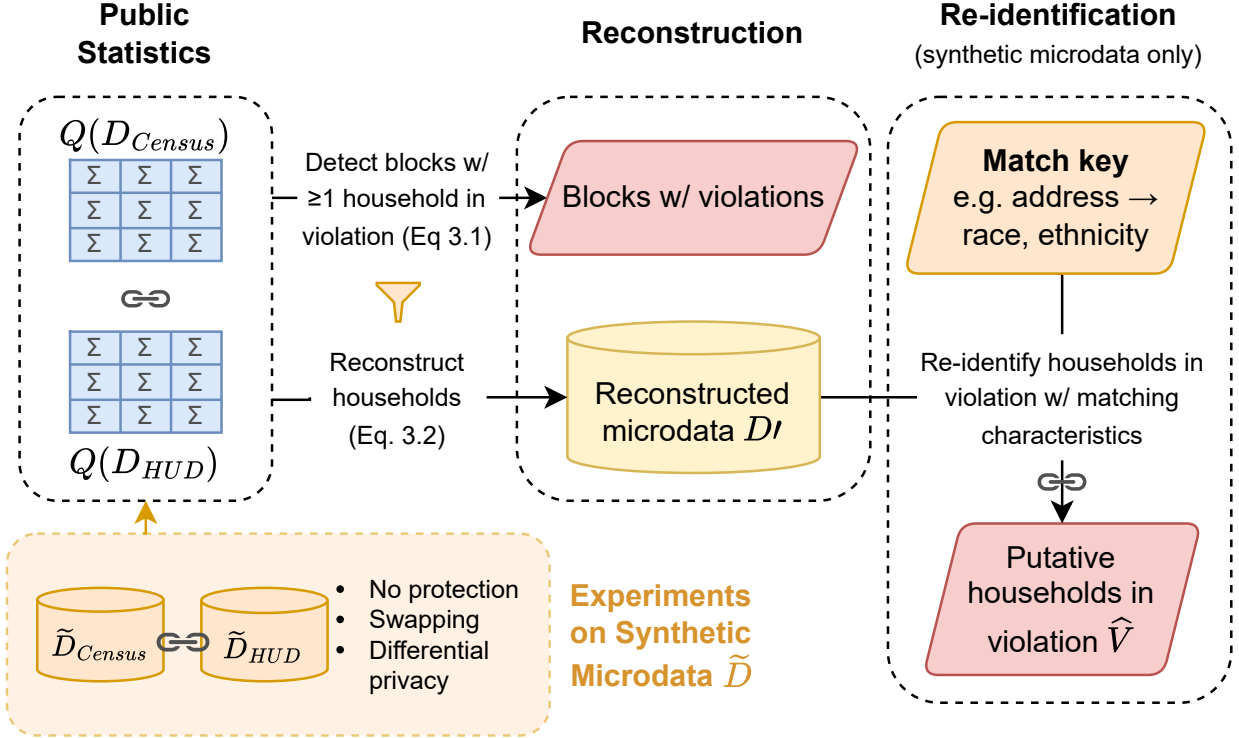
Public Statistics

$Q(D_{Census})$

| Σ | Σ | Σ |
|---|---|---|
| Σ | Σ | Σ |
| Σ | Σ | Σ |

| Σ | Σ | Σ |
|---|---|---|
| Σ | Σ | Σ |
| Σ | Σ | Σ |

$Q(D_{HUD})$

Detect blocks w/ ≥1 household in violation (Eq 3.1)

Reconstruct households (Eq. 3.2)

Reconstruction

Blocks w/ violations

Reconstructed microdata $D\prime$

Re-identification
(synthetic microdata only)

Match key
e.g. address → race, ethnicity

Re-identify households in violation w/ matching characteristics

Putative households in violation $\widehat{V}$

$\widetilde{D}_{Census}$

$\widetilde{D}_{HUD}$

• No protection
• Swapping
• Differential privacy

Experiments on Synthetic Microdata $\widetilde{D}$